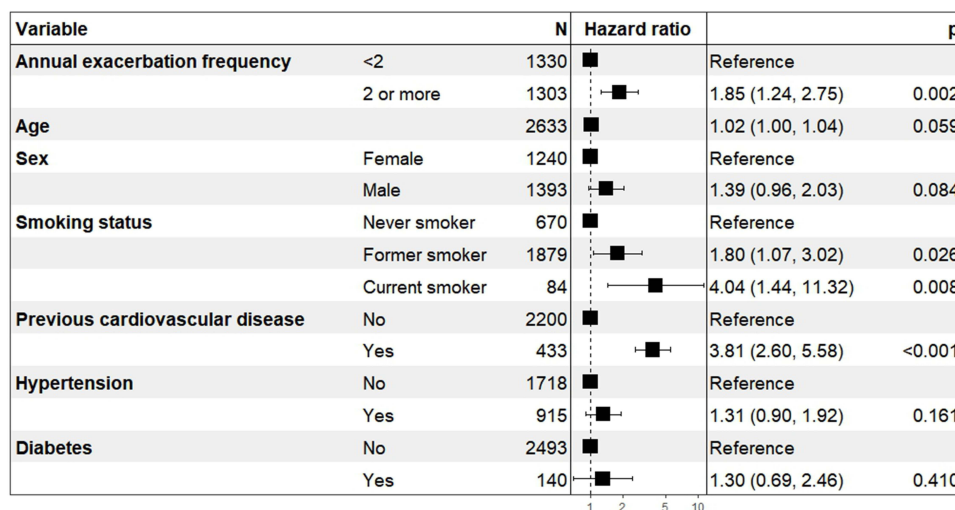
| Variable | | N | Hazard ratio | | p |
|---|---|---|---|---|---|
| Annual exacerbation frequency | <2 | 1330 | | Reference | |
| | 2 or more | 1303 | | 1.85 (1.24, 2.75) | 0.002 |
| Age | | 2633 | | 1.02 (1.00, 1.04) | 0.059 |
| Sex | Female | 1240 | | Reference | |
| | Male | 1393 | | 1.39 (0.96, 2.03) | 0.084 |
| Smoking status | Never smoker | 670 | | Reference | |
| | Former smoker | 1879 | | 1.80 (1.07, 3.02) | 0.026 |
| | Current smoker | 84 | | 4.04 (1.44, 11.32) | 0.008 |
| Previous cardiovascular disease | No | 2200 | | Reference | |
| | Yes | 433 | | 3.81 (2.60, 5.58) | <0.001 |
| Hypertension | No | 1718 | | Reference | |
| | Yes | 915 | | 1.31 (0.90, 1.92) | 0.161 |
| Diabetes | No | 2493 | | Reference | |
| | Yes | 140 | | 1.30 (0.69, 2.46) | 0.410 |

1 2 5 10